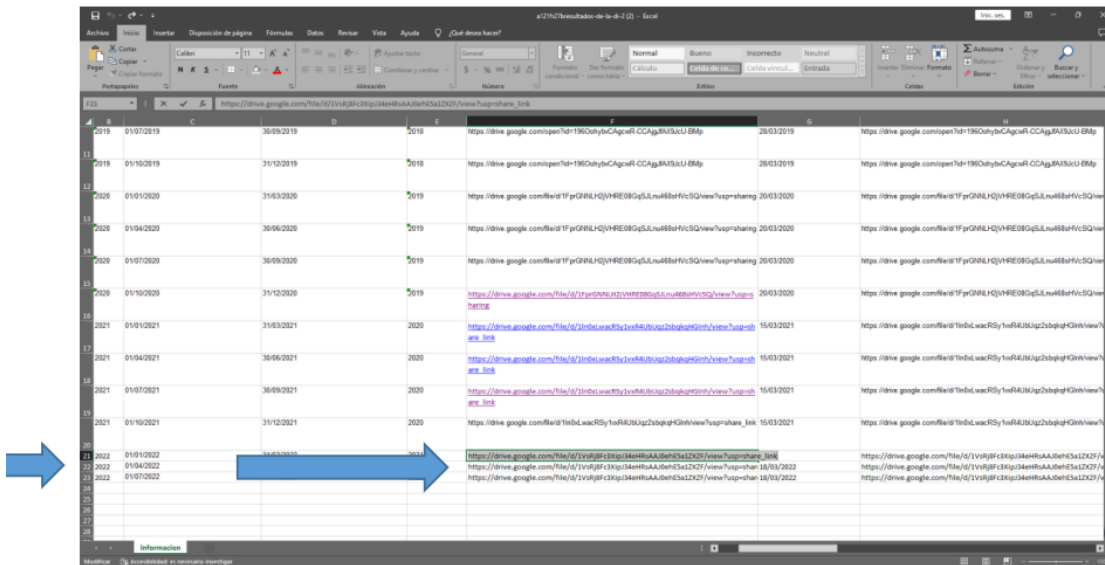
a121fd27bresultados-de-la-di-2 (2) - Excel

Iniciar ses.

Archivo Inicio Insertar Disposición de página Fórmulas Datos Revisar Vista Ayuda ¿Qué desea hacer?

Pegar Cortar Copiar Copiar formato Portapapeles Calibri 11 N K S Fuente Ajustar texto Combinar y centrar Alineación General $ % 000 Número Formato condicional Dar formato como tabla Normal Bueno Incorrecto Neutral Cálculo Celda de co... Celda vincul... Entrada Estilos Insertar Eliminar Formato Celdas Autosuma Rellenar Borrar Ordenar y filtrar Buscar y seleccionar Edición

F21 $f_x$ https://drive.google.com/file/d/1VsRj8Fc3Xipi34eHRsAAJ0ehE5a1ZX2F/view?usp=share_link

| | B | C | D | E | F | G | H |
|---|---|---|---|---|---|---|---|
| | 2019 | 01/07/2019 | 30/09/2019 | 2018 | https://drive.google.com/open?id=196OohybxCAgcwR-CCAjgJfAXSJcU-BMp | 28/03/2019 | https://drive.google.com/open?id=196OohybxCAgcwR-CCAjgJfAXSJcU-BMp |
| 11 | 2019 | 01/10/2019 | 31/12/2019 | 2018 | https://drive.google.com/open?id=196OohybxCAgcwR-CCAjgJfAXSJcU-BMp | 28/03/2019 | https://drive.google.com/open?id=196OohybxCAgcwR-CCAjgJfAXSJcU-BMp |
| 12 | 2020 | 01/01/2020 | 31/03/2020 | 2019 | https://drive.google.com/file/d/1FprGNNLH2jVHRE08GqSJLnu468sHVcSQ/view?usp=sharing | 20/03/2020 | https://drive.google.com/file/d/1FprGNNLH2jVHRE08GqSJLnu468sHVcSQ/vie |
| 13 | 2020 | 01/04/2020 | 30/06/2020 | 2019 | https://drive.google.com/file/d/1FprGNNLH2jVHRE08GqSJLnu468sHVcSQ/view?usp=sharing | 20/03/2020 | https://drive.google.com/file/d/1FprGNNLH2jVHRE08GqSJLnu468sHVcSQ/vie |
| 14 | 2020 | 01/07/2020 | 30/09/2020 | 2019 | https://drive.google.com/file/d/1FprGNNLH2jVHRE08GqSJLnu468sHVcSQ/view?usp=sharing | 20/03/2020 | https://drive.google.com/file/d/1FprGNNLH2jVHRE08GqSJLnu468sHVcSQ/vie |
| 15 | 2020 | 01/10/2020 | 31/12/2020 | 2019 | https://drive.google.com/file/d/1FprGNNLH2jVHRE08GqSJLnu468sHVcSQ/view?usp=sharing | 20/03/2020 | https://drive.google.com/file/d/1FprGNNLH2jVHRE08GqSJLnu468sHVcSQ/vie |
| 16 | 2021 | 01/01/2021 | 31/03/2021 | 2020 | https://drive.google.com/file/d/1In0xLwacRSy1vxR4UbUqz2sbqkqHGlmh/view?usp=share_link | 15/03/2021 | https://drive.google.com/file/d/1In0xLwacRSy1vxR4UbUqz2sbqkqHGlmh/view? |
| 17 | 2021 | 01/04/2021 | 30/06/2021 | 2020 | https://drive.google.com/file/d/1In0xLwacRSy1vxR4UbUqz2sbqkqHGlmh/view?usp=share_link | 15/03/2021 | https://drive.google.com/file/d/1In0xLwacRSy1vxR4UbUqz2sbqkqHGlmh/view? |
| 18 | 2021 | 01/07/2021 | 30/09/2021 | 2020 | https://drive.google.com/file/d/1In0xLwacRSy1vxR4UbUqz2sbqkqHGlmh/view?usp=share_link | 15/03/2021 | https://drive.google.com/file/d/1In0xLwacRSy1vxR4UbUqz2sbqkqHGlmh/view? |
| 19 | 2021 | 01/10/2021 | 31/12/2021 | 2020 | https://drive.google.com/file/d/1In0xLwacRSy1vxR4UbUqz2sbqkqHGlmh/view?usp=share_link | 15/03/2021 | https://drive.google.com/file/d/1In0xLwacRSy1vxR4UbUqz2sbqkqHGlmh/view? |
| 21 | 2022 | 01/01/2022 | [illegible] | 2021 | https://drive.google.com/file/d/1VsRj8Fc3Xipi34eHRsAAJ0ehE5a1ZX2F/view?usp=share_link | | https://drive.google.com/file/d/1VsRj8Fc3Xipi34eHRsAAJ0ehE5a1ZX2F/v |
| 22 | 2022 | 01/04/2022 | | | https://drive.google.com/file/d/1VsRj8Fc3Xipi34eHRsAAJ0ehE5a1ZX2F/view?usp=shar | 18/03/2022 | https://drive.google.com/file/d/1VsRj8Fc3Xipi34eHRsAAJ0ehE5a1ZX2F/v |
| 23 | 2022 | 01/07/2022 | | | https://drive.google.com/file/d/1VsRj8Fc3Xipi34eHRsAAJ0ehE5a1ZX2F/view?usp=shar | 18/03/2022 | https://drive.google.com/file/d/1VsRj8Fc3Xipi34eHRsAAJ0ehE5a1ZX2F/v |
| 24 | | | | | | | |
| 25 | | | | | | | |
| 26 | | | | | | | |
| 27 | | | | | | | |
| 28 | | | | | | | |

Informacion

Modificar Accesibilidad: es necesario investigar